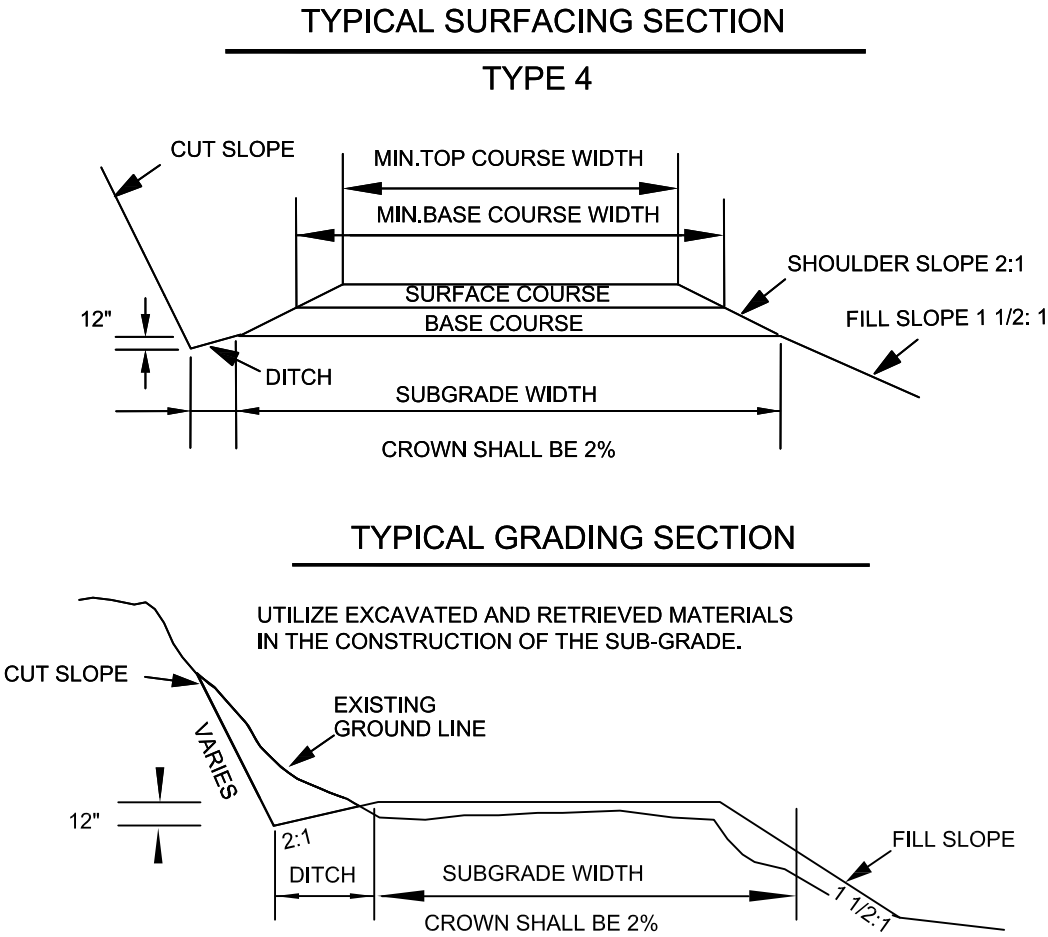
TYPICAL SURFACING SECTION

TYPE 4

CUT SLOPE

MIN.TOP COURSE WIDTH

MIN.BASE COURSE WIDTH

SHOULDER SLOPE 2:1

SURFACE COURSE

BASE COURSE

12"

FILL SLOPE 1 1/2: 1

DITCH

SUBGRADE WIDTH

CROWN SHALL BE 2%

TYPICAL GRADING SECTION

UTILIZE EXCAVATED AND RETRIEVED MATERIALS IN THE CONSTRUCTION OF THE SUB-GRADE.

CUT SLOPE

EXISTING GROUND LINE

VARIES

12"

2:1

DITCH

SUBGRADE WIDTH

FILL SLOPE

1 1/2:1

CROWN SHALL BE 2%